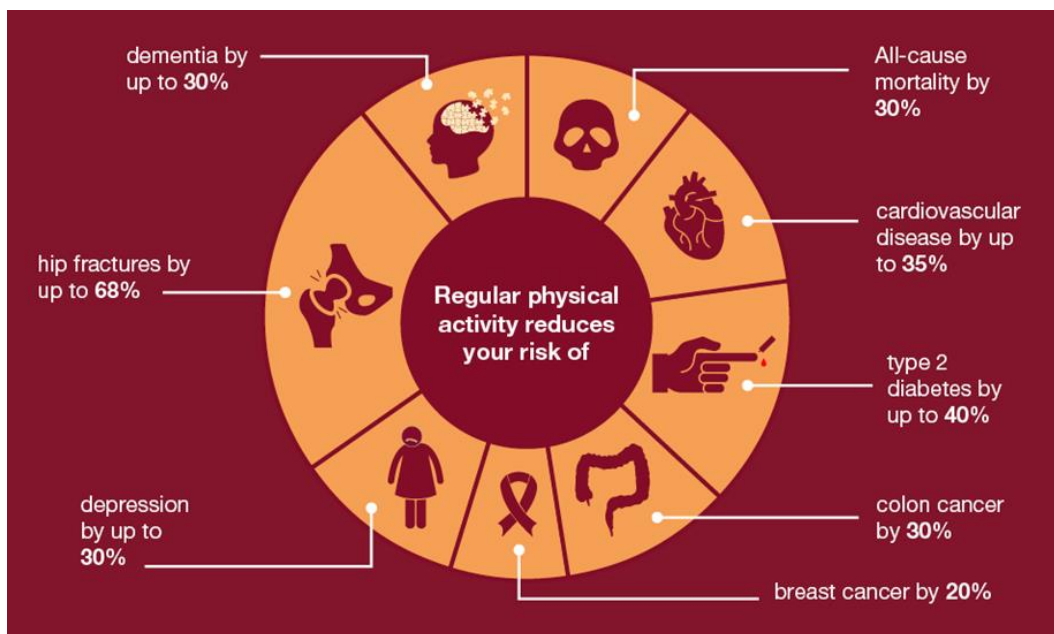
Regular physical activity reduces your risk of

All-cause mortality by **30%**

cardiovascular disease by up to **35%**

type 2 diabetes by up to **40%**

colon cancer by **30%**

breast cancer by **20%**

depression by up to **30%**

hip fractures by up to **68%**

dementia by up to **30%**